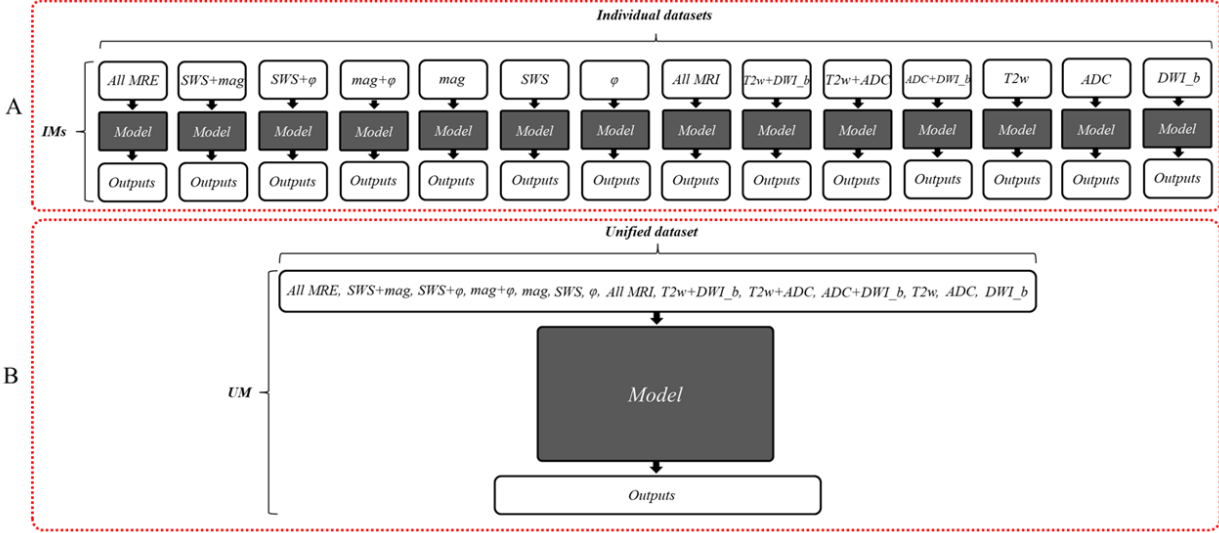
Individual datasets

A

IMs

All MRE
Model
Outputs

SWS+mag
Model
Outputs

SWS+φ
Model
Outputs

mag+φ
Model
Outputs

mag
Model
Outputs

SWS
Model
Outputs

φ
Model
Outputs

All MRI
Model
Outputs

T2w+DWI_b
Model
Outputs

T2w+ADC
Model
Outputs

ADC+DWI_b
Model
Outputs

T2w
Model
Outputs

ADC
Model
Outputs

DWI_b
Model
Outputs

Unified dataset

B

UM

All MRE, SWS+mag, SWS+φ, mag+φ, mag, SWS, φ, All MRI, T2w+DWI_b, T2w+ADC, ADC+DWI_b, T2w, ADC, DWI_b

Model

Outputs